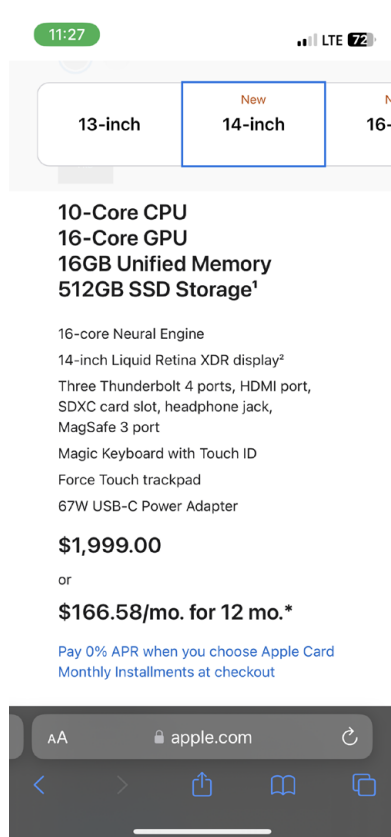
11:27

LTE 72

13-inch

New
14-inch

N
16-

10-Core CPU
16-Core GPU
16GB Unified Memory
512GB SSD Storage¹

16-core Neural Engine

14-inch Liquid Retina XDR display²

Three Thunderbolt 4 ports, HDMI port, SDXC card slot, headphone jack, MagSafe 3 port

Magic Keyboard with Touch ID

Force Touch trackpad

67W USB-C Power Adapter

$1,999.00

or

$166.58/mo. for 12 mo.*

Pay 0% APR when you choose Apple Card Monthly Installments at checkout

AA apple.com